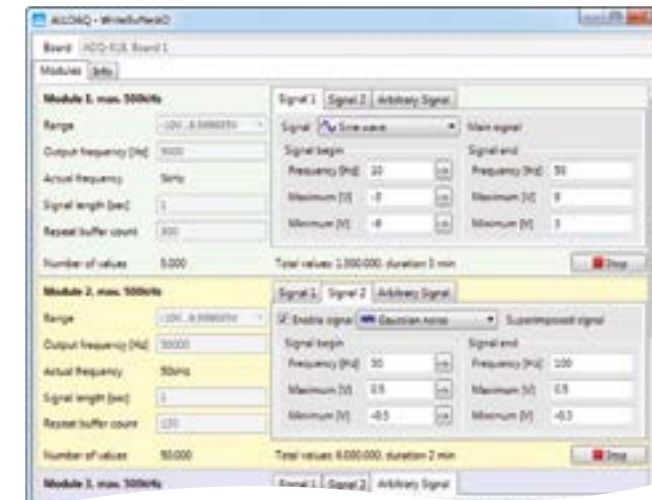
ALLDAQ - WriteBufferAO

Board ADQ-XLR, Board 1

Modules Info

Module 1, max. 500kHz

Range -10V...9.99695V

Output frequency [Hz] 5000

Actual frequency 5kHz

Signal length [sec] 1

Repeat buffer count 300

Number of values 5.000

Signal 1 Signal 2 Arbitrary Signal

Signal Sine wave Main signal

Signal begin

Frequency [Hz] 10

Maximum [V] -3

Minimum [V] -8

Signal end

Frequency [Hz] 50

Maximum [V] 8

Minimum [V] 3

Total values: 1.500.000, duration 5 min

Stop

Module 2, max. 500kHz

Range -10V...9.99695V

Output frequency [Hz] 50000

Actual frequency 50kHz

Signal length [sec] 1

Repeat buffer count 120

Number of values 50.000

Signal 1 Signal 2 Arbitrary Signal

Enable signal Gaussian noise Superimposed signal

Signal begin

Frequency [Hz] 50

Maximum [V] 0.5

Minimum [V] -0.5

Signal end

Frequency [Hz] 100

Maximum [V] 0.5

Minimum [V] -0.5

Total values: 6.000.000, duration 2 min

Stop

Module 3, max. 500kHz

Signal 1 Signal 2 Arbitrary Signal